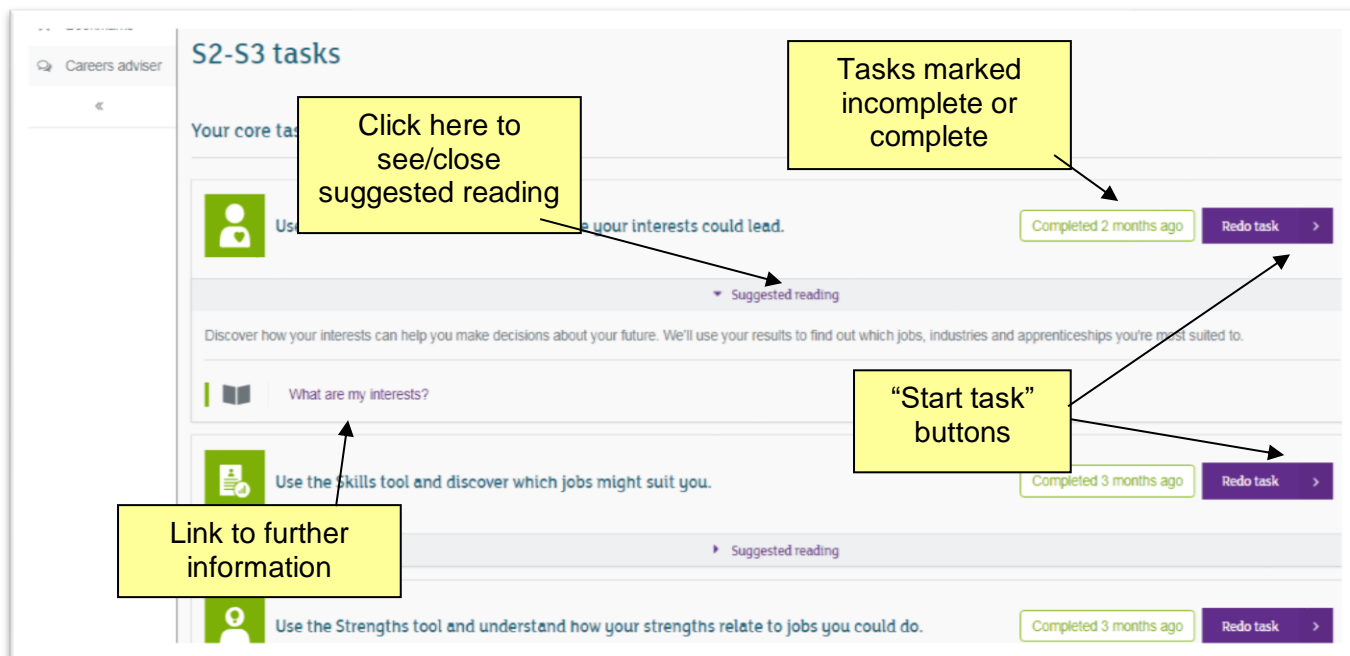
Careers adviser

«

S2-S3 tasks

Your core tas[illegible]

Click here to see/close suggested reading

Tasks marked incomplete or complete

Use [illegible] your interests could lead.

Completed 2 months ago

Redo task ›

▾ Suggested reading

Discover how your interests can help you make decisions about your future. We'll use your results to find out which jobs, industries and apprenticeships you're most suited to.

What are my interests?

"Start task" buttons

Use the Skills tool and discover which jobs might suit you.

Completed 3 months ago

Redo task ›

Link to further information

▸ Suggested reading

Use the Strengths tool and understand how your strengths relate to jobs you could do.

Completed 3 months ago

Redo task ›